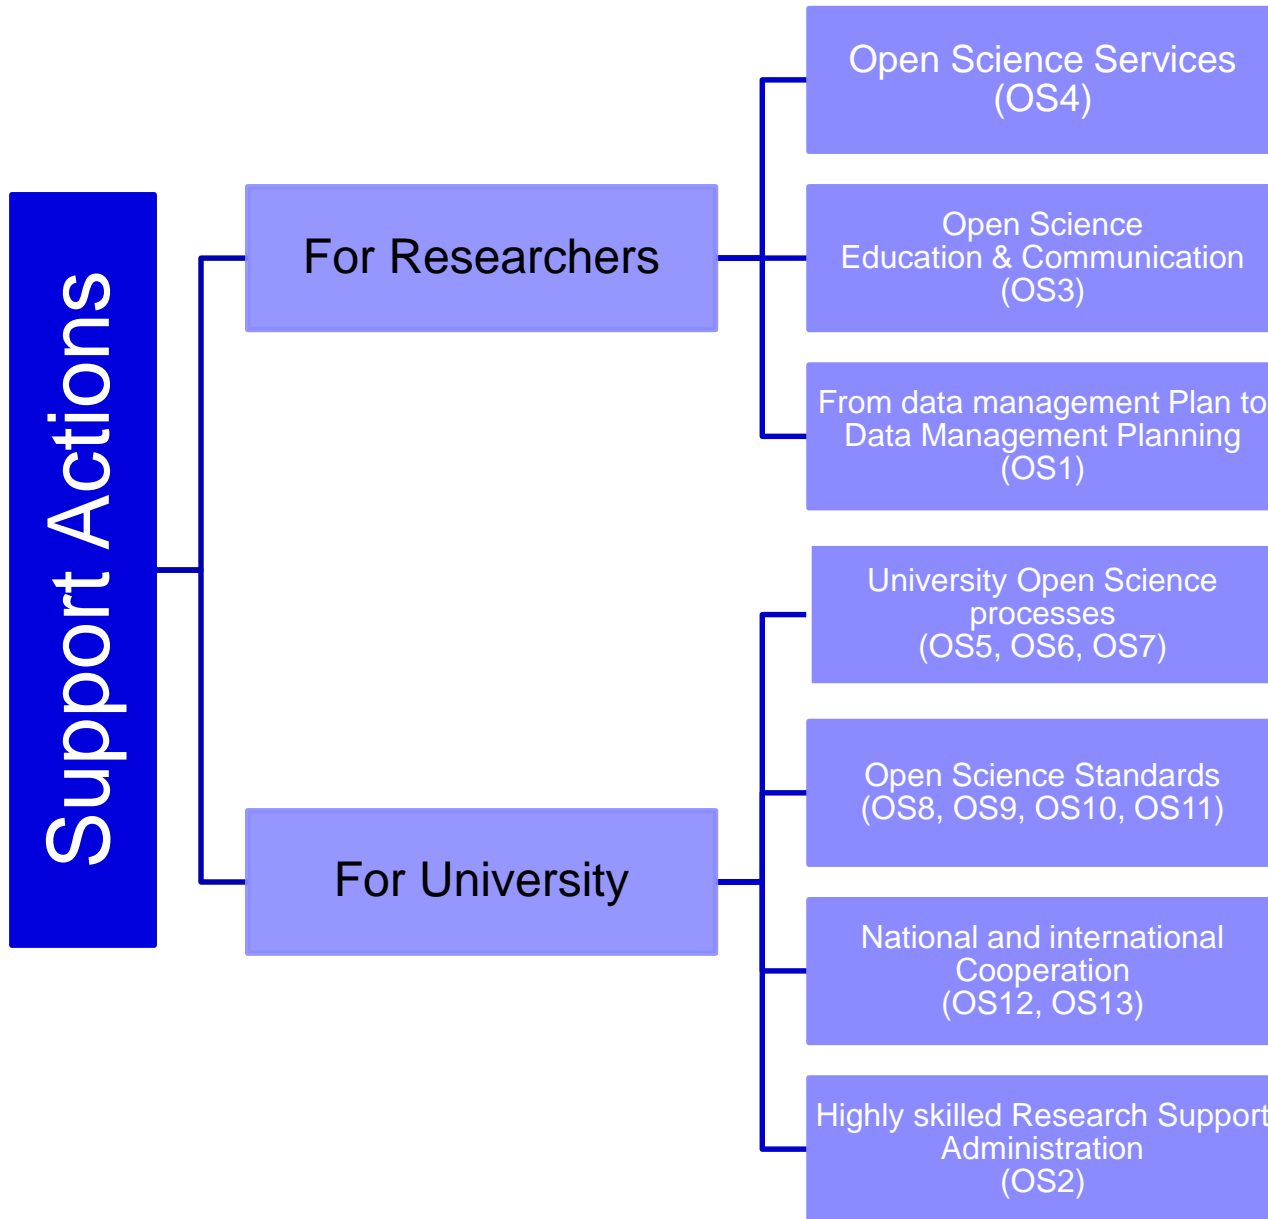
Support Actions

For Researchers

Open Science Services (OS4)

Open Science Education & Communication (OS3)

From data management Plan to Data Management Planning (OS1)

For University

University Open Science processes (OS5, OS6, OS7)

Open Science Standards (OS8, OS9, OS10, OS11)

National and international Cooperation (OS12, OS13)

Highly skilled Research Support Administration (OS2)